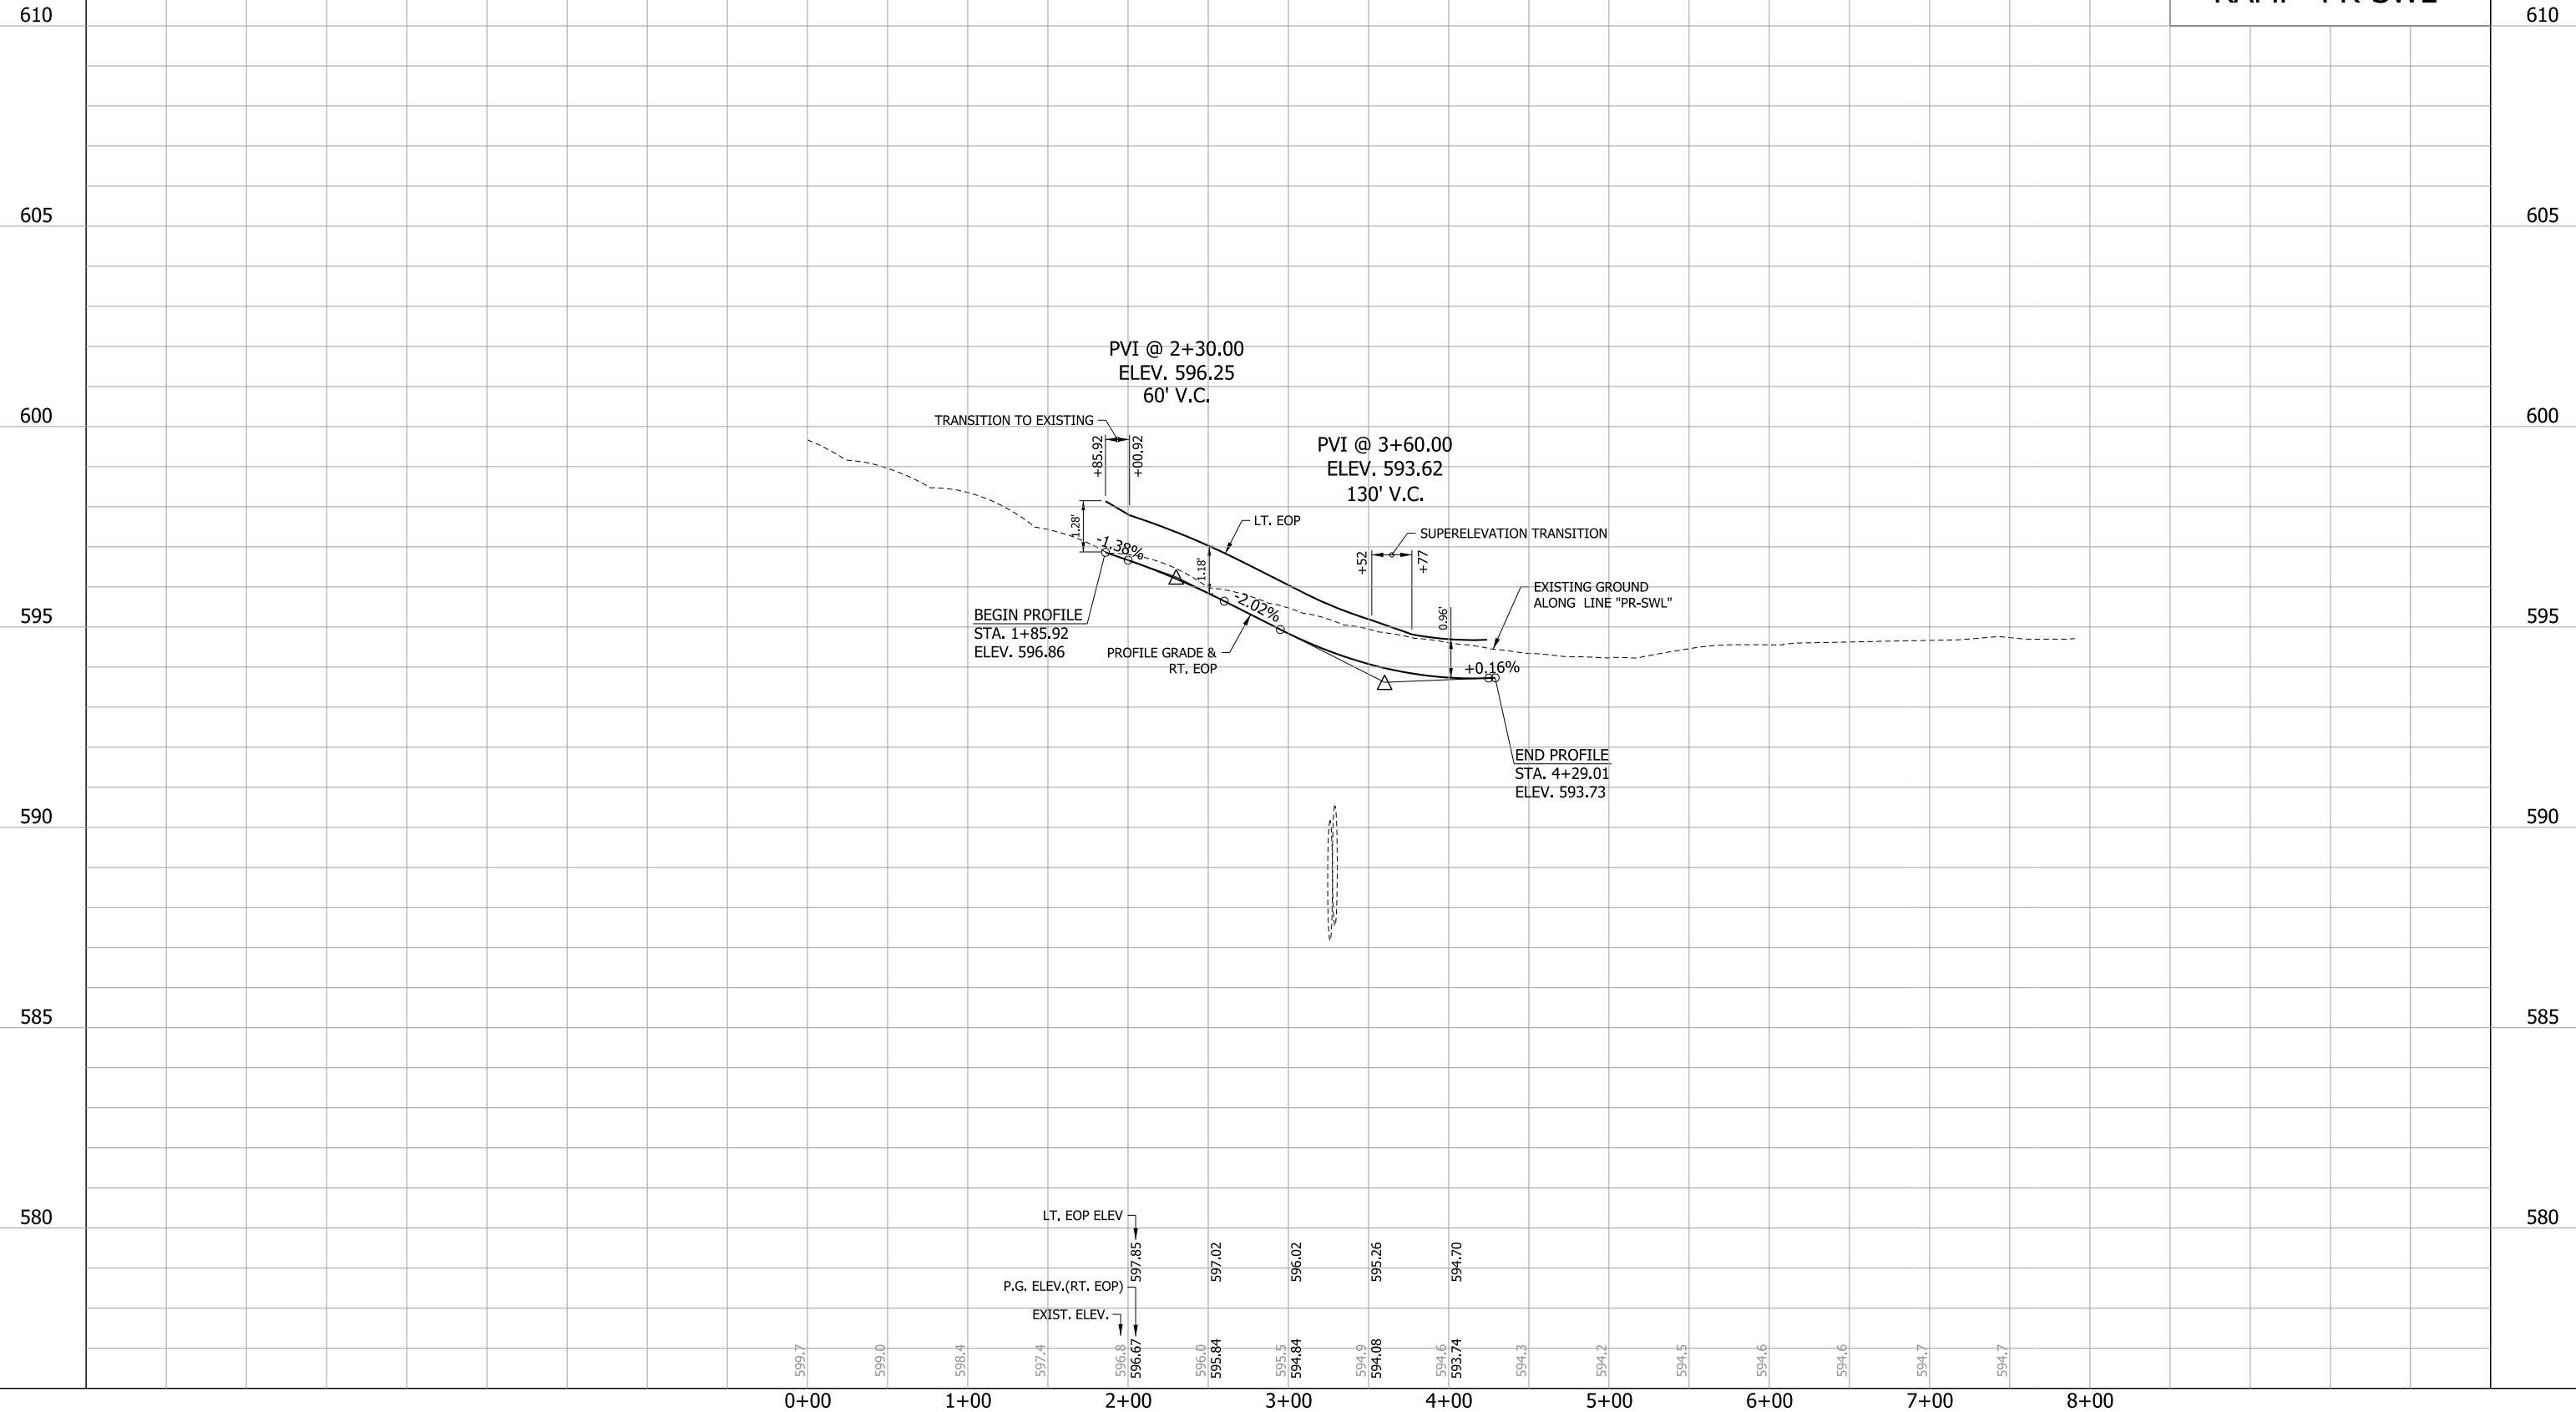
610
RAMP "PR-SWL"
610

605
605

PVI @ 2+30.00
ELEV. 596.25
60' V.C.

600
600

TRANSITION TO EXISTING
+85.92
+00.92

PVI @ 3+60.00
ELEV. 593.62
130' V.C.

1.28'
-1.38%
LT. EOP
SUPERELEVATION TRANSITION
+52
+77
1.18'
-2.02%
EXISTING GROUND
ALONG LINE "PR-SWL"
0.96'

595
BEGIN PROFILE
STA. 1+85.92
ELEV. 596.86
PROFILE GRADE &
RT. EOP
+0.16%
595

END PROFILE
STA. 4+29.01
ELEV. 593.73

590
590

585
585

580
LT. EOP ELEV
580

597.85
597.02
596.02
595.26
594.70

P.G. ELEV.(RT. EOP)
EXIST. ELEV.

599.7
599.0
598.4
597.4
596.8
596.67
596.0
595.84
595.5
594.84
594.9
594.08
594.6
593.74
594.3
594.2
594.5
594.6
594.6
594.7
594.7

0+00
1+00
2+00
3+00
4+00
5+00
6+00
7+00
8+00